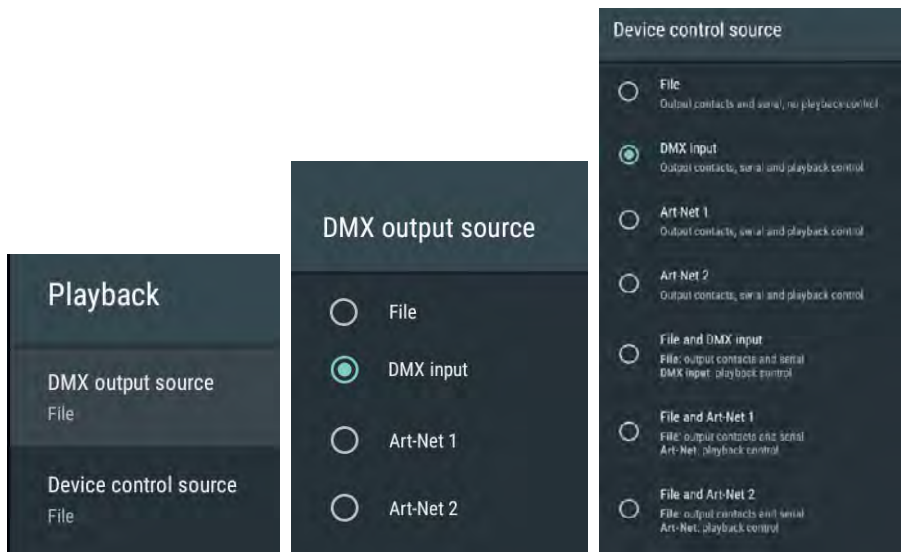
Playback

DMX output source
File

Device control source
File

DMX output source

File

DMX input

Art-Net 1

Art-Net 2

Device control source

File
Output contacts and serial, no playback control

DMX input
Output contacts, serial and playback control

Art-Net 1
Output contacts, serial and playback control

Art-Net 2
Output contacts, serial and playback control

File and DMX input
File: output contacts and serial
DMX input: playback control

File and Art-Net 1
File: output contacts and serial
Art-Net: playback control

File and Art-Net 2
File: output contacts and serial
Art-Net: playback control